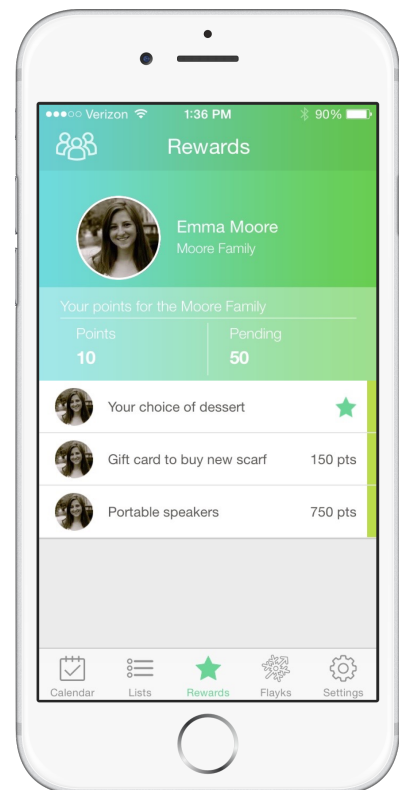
●●●○○ Verizon 1:36 PM 90%

Rewards

Emma Moore
Moore Family

Your points for the Moore Family

Points
10

Pending
50

Your choice of dessert

Gift card to buy new scarf 150 pts

Portable speakers 750 pts

Calendar Lists Rewards Flayks Settings